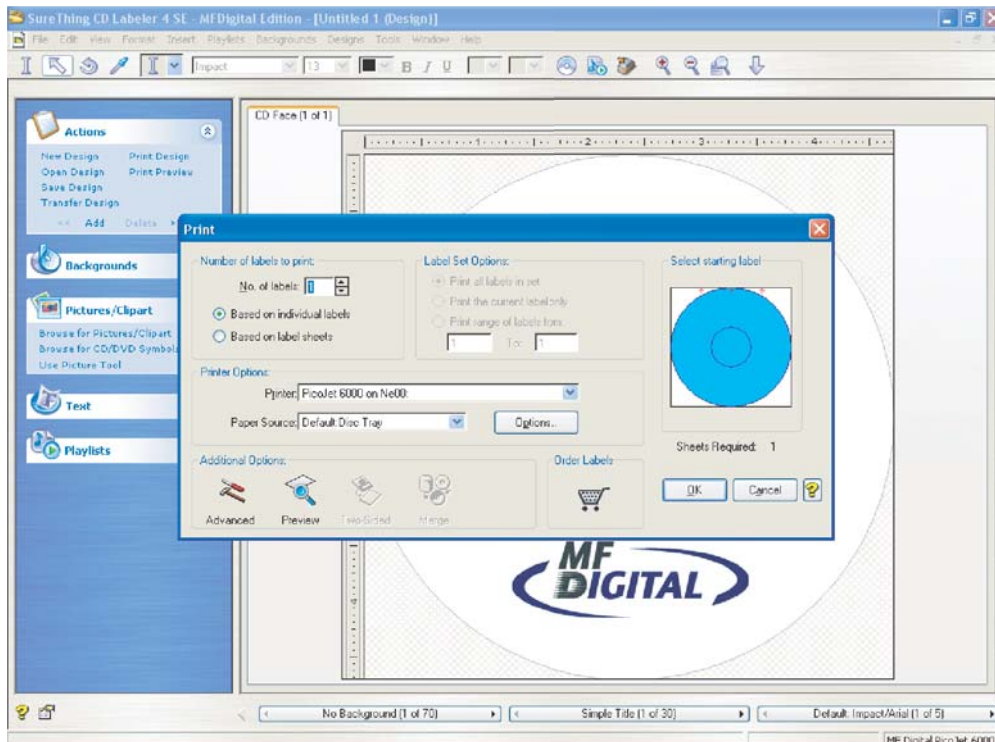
SureThing CD Labeler 4 SE - MFDigital Edition - [Untitled 1 (Design)]

File Edit View Format Insert Playlists Backgrounds Designs Tools Window Help

Impact 13 B I U

Actions

New Design
Open Design
Save Design
Transfer Design
Print Design
Print Preview

Add Delete

Backgrounds

Pictures/Clipart

Browse for Pictures/Clipart
Browse for CD/DVD Symbols
Use Picture Tool

Text

Playlists

CD Face (1 of 1)

Print

Number of labels to print:

No. of labels: 1

Based on individual labels

Based on label sheets

Label Set Options:

Print all labels in set

Print the current label only

Print range of labels from:

1 To: 1

Select starting label

Printer Options:

Printer: PicoJet 6000 on Ne00:

Paper Source: Default Disc Tray

Options...

Sheets Required: 1

Additional Options:

Advanced Preview Two-Sided Merge

Order Labels

OK Cancel ?

MF DIGITAL

No Background (1 of 70)

Simple Title (1 of 30)

Default: Impact/Arial (1 of 5)

MF Digital PicoJet 6000